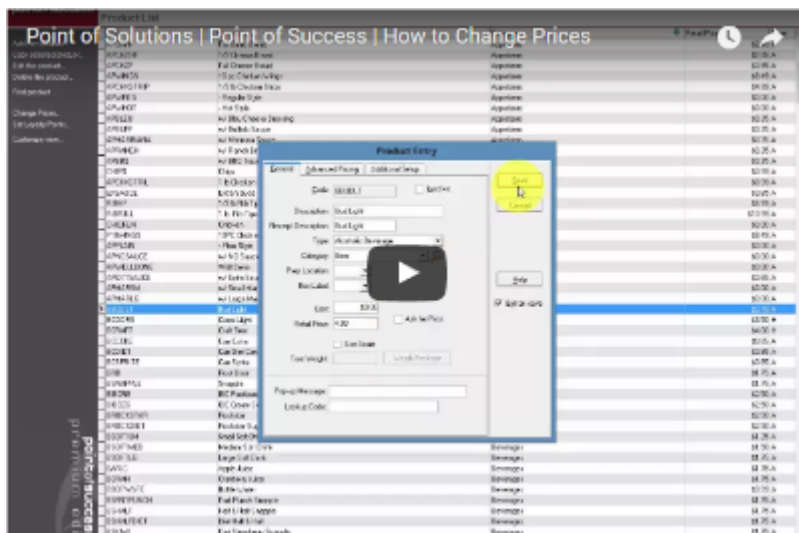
Point of Solutions | Point of Success | How to Change Prices

Product List

Product Entry

General

Advanced Pricing

Additional Setup

Code

Description

Bud Light

Receipt Description

Bud Light

Type

Alcoholic Beverage

Category

Beer

Prep Location

Cost

Retail Price

Ask for Price

Save

Cancel

Help

Popup Message

Lookup Code

Appetizer

Beverages

point of success